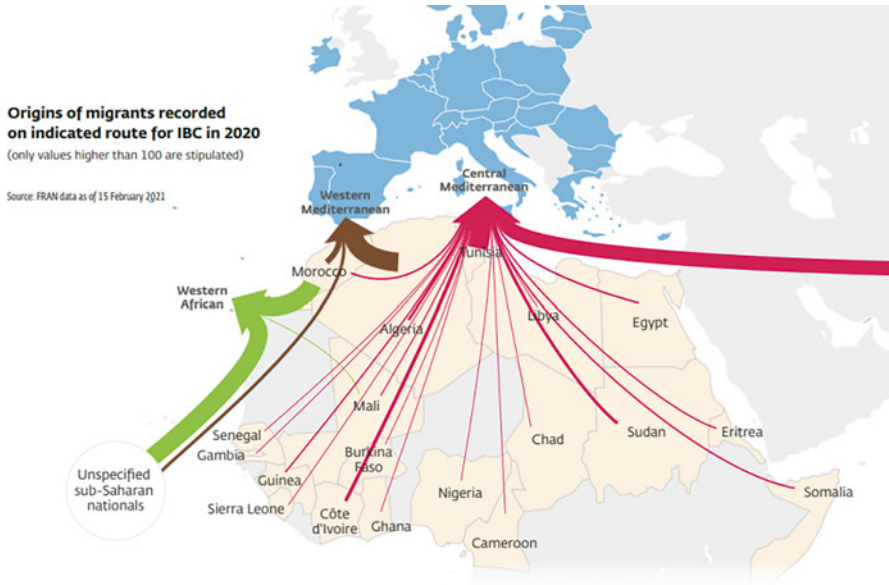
Origins of migrants recorded on indicated route for IBC in 2020
(only values higher than 100 are stipulated)

Source: FRAN data as of 15 February 2021

Western Mediterranean

Central Mediterranean

Western African

Morocco

Tunisia

Algeria

Libya

Egypt

Mali

Senegal

Gambia

Burkina Faso

Chad

Sudan

Eritrea

Guinea

Sierra Leone

Côte d'Ivoire

Ghana

Nigeria

Cameroon

Somalia

Unspecified sub-Saharan nationals